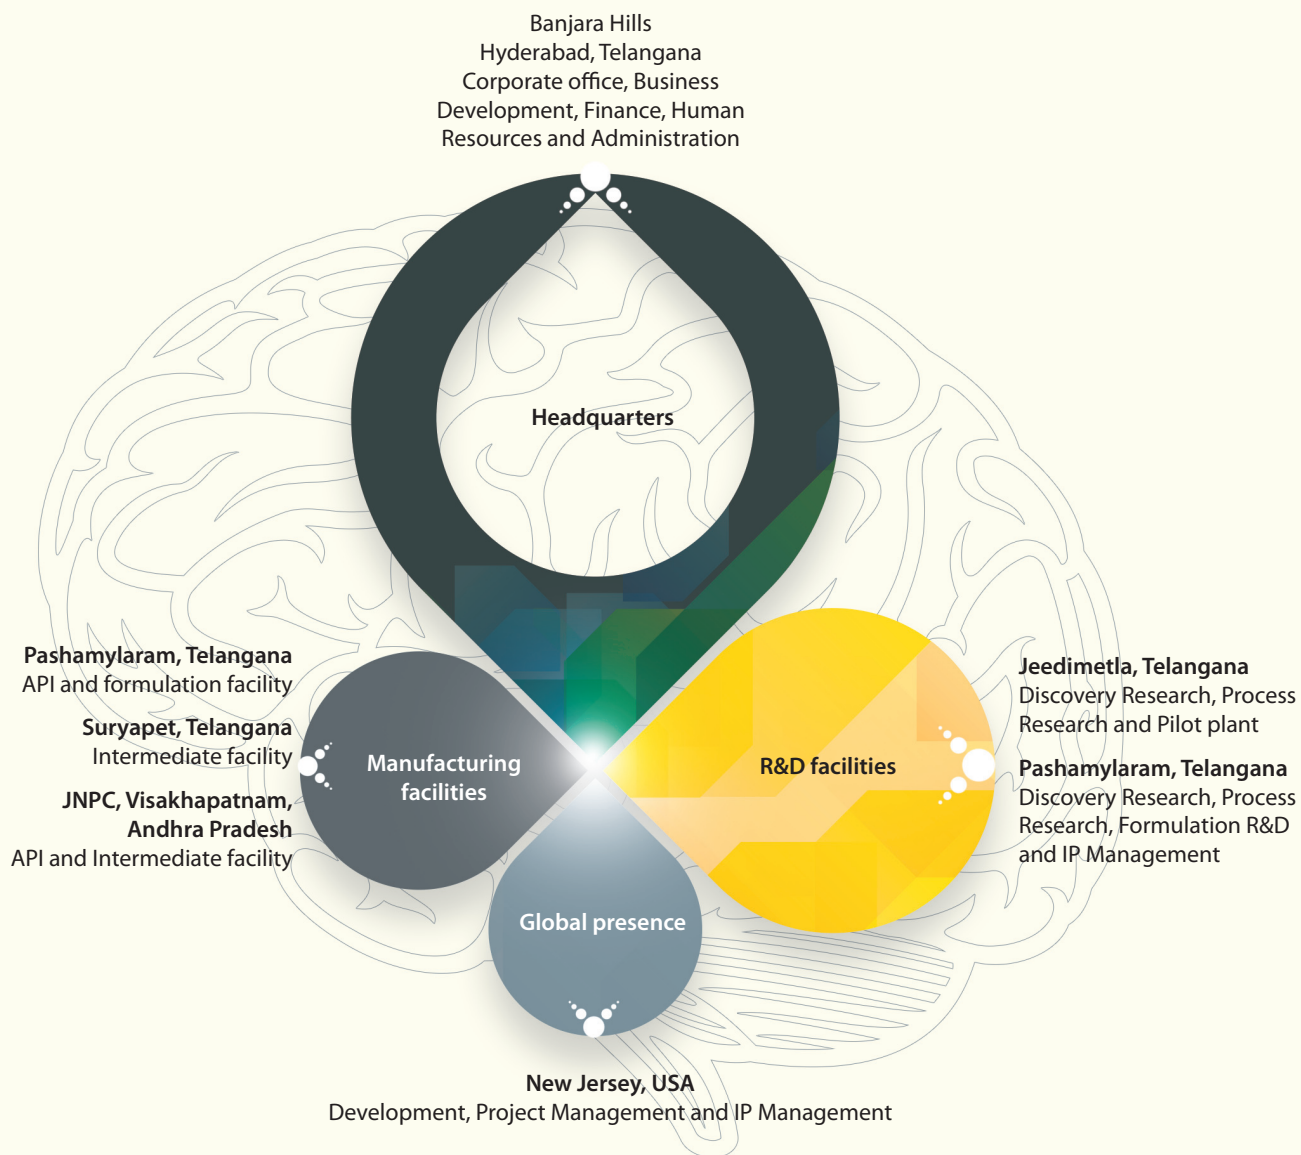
Banjara Hills
Hyderabad, Telangana
Corporate office, Business Development, Finance, Human Resources and Administration

Headquarters

Pashamylaram, Telangana
API and formulation facility

Suryapet, Telangana
Intermediate facility

JNPC, Visakhapatnam, Andhra Pradesh
API and Intermediate facility

Manufacturing facilities

R&D facilities

Jeedimetla, Telangana
Discovery Research, Process Research and Pilot plant

Pashamylaram, Telangana
Discovery Research, Process Research, Formulation R&D and IP Management

Global presence

New Jersey, USA
Development, Project Management and IP Management